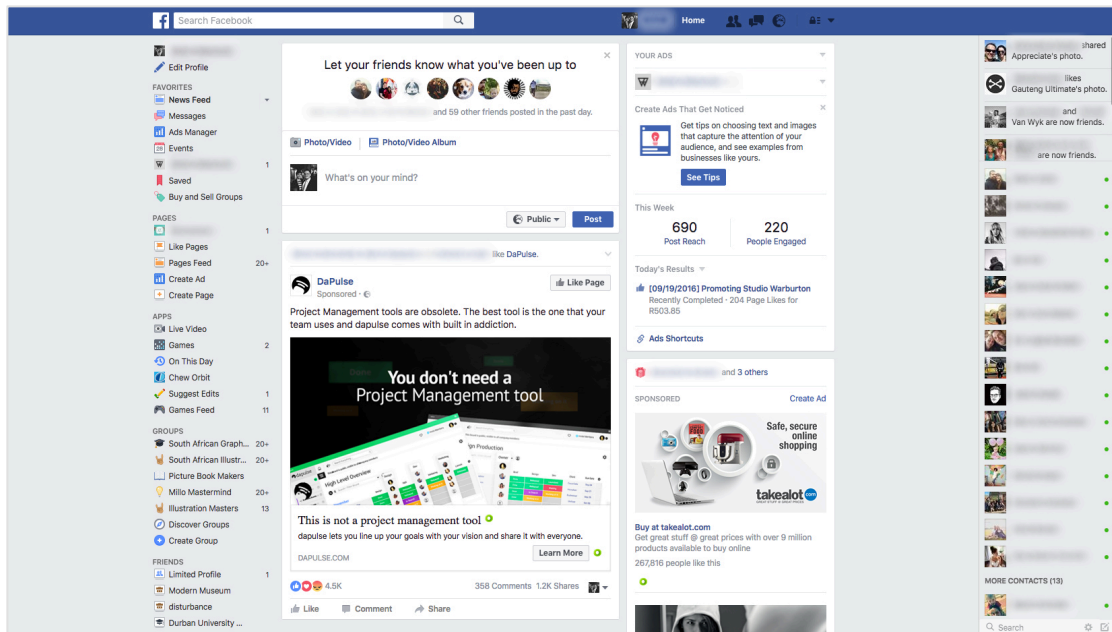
Search Facebook

Home

Edit Profile

FAVORITES
News Feed
Messages
Ads Manager
Events
1
Saved
Buy and Sell Groups

PAGES
1
Like Pages
Pages Feed 20+
Create Ad
Create Page

APPS
Live Video
Games 2
On This Day
Chew Orbit
Suggest Edits 1
Games Feed 11

GROUPS
South African Graph... 20+
South African Illustr... 20+
Picture Book Makers
Millo Mastermind 20+
Illustration Masters 13
Discover Groups
Create Group

FRIENDS
Limited Profile 1
Modern Museum
disturbance
Durban University ...

Let your friends know what you've been up to

and 59 other friends posted in the past day.

Photo/Video
Photo/Video Album

What's on your mind?

Public
Post

like DaPulse.

DaPulse
Sponsored
Like Page

Project Management tools are obsolete. The best tool is the one that your team uses and dapulse comes with built in addiction.

You don't need a Project Management tool

High Level Overview

This is not a project management tool
dapulse lets you line up your goals with your vision and share it with everyone.
DAPULSE.COM
Learn More

4.5K
358 Comments 1.2K Shares

Like
Comment
Share

YOUR ADS

Create Ads That Get Noticed
Get tips on choosing text and images that capture the attention of your audience, and see examples from businesses like yours.
See Tips

This Week
690
Post Reach
220
People Engaged

Today's Results
[09/19/2016] Promoting Studio Warburton
Recently Completed · 204 Page Likes for R503.85

Ads Shortcuts

and 3 others

SPONSORED
Create Ad

Safe, secure online shopping
takealot.com

Buy at takealot.com
Get great stuff @ great prices with over 9 million products available to buy online
267,816 people like this

shared Appreciate's photo.
likes Gauteng Ultimate's photo.
and Van Wyk are now friends.
are now friends.

MORE CONTACTS (13)

Search